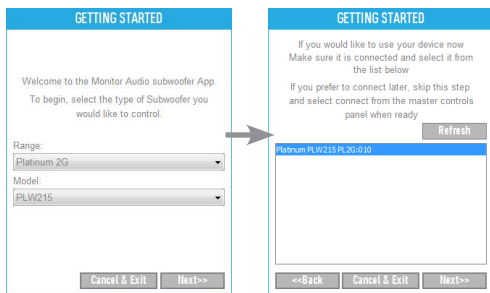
GETTING STARTED

Welcome to the Monitor Audio subwoofer App.

To begin, select the type of Subwoofer you would like to control.

Range:
Platinum 2G

Model:
PLW215

Cancel & Exit
Next>>

GETTING STARTED

If you would like to use your device now Make sure it is connected and select it from the list below

If you prefer to connect later, skip this step and select connect from the master controls panel when ready

Refresh

Platinum PLW215 PL2G:010

<<Back
Cancel & Exit
Next>>